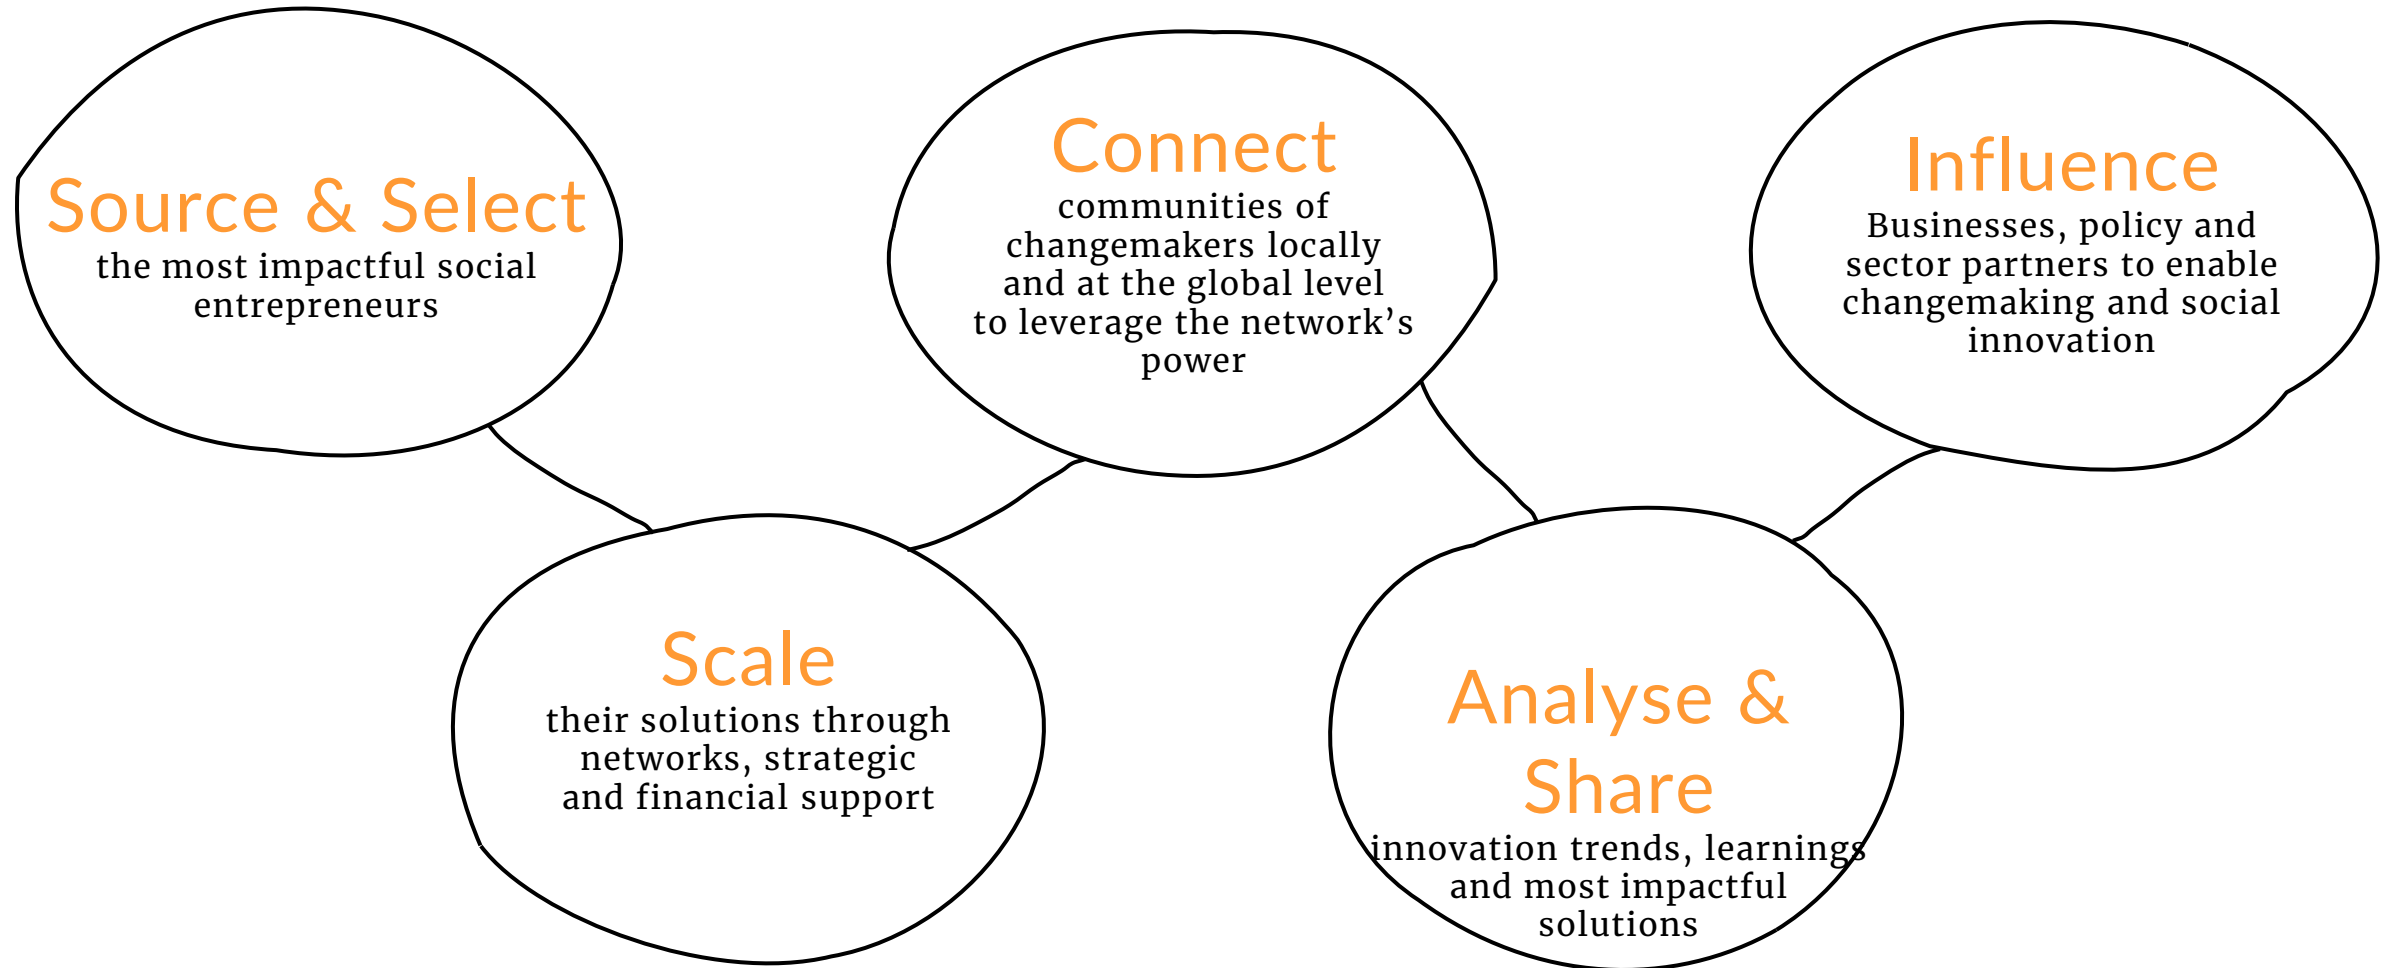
Source & Select
the most impactful social entrepreneurs

Scale
their solutions through networks, strategic and financial support

Connect
communities of changemakers locally and at the global level to leverage the network's power

Analyse & Share
innovation trends, learnings and most impactful solutions

Influence
Businesses, policy and sector partners to enable changemaking and social innovation